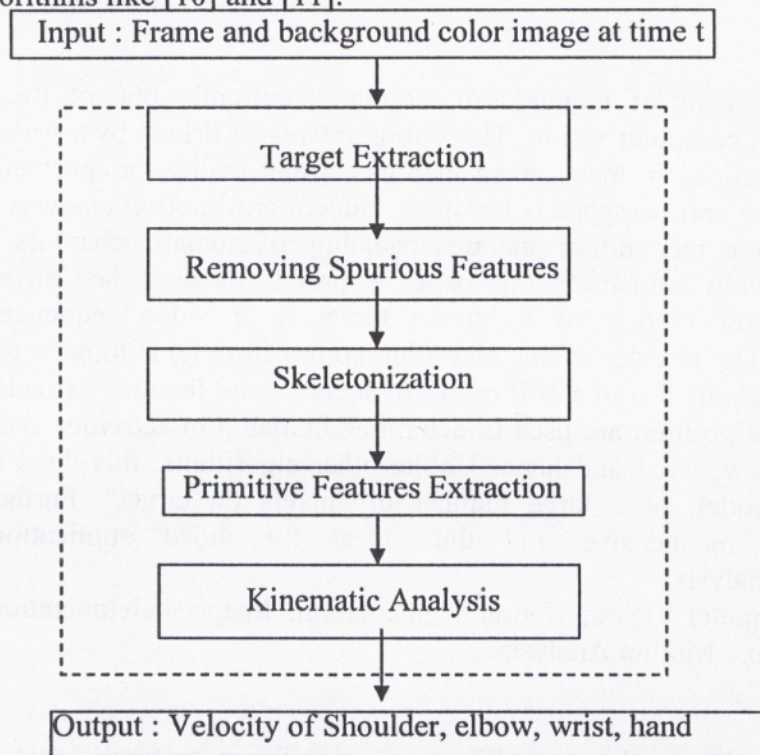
orithms like [10] and [11].

Input : Frame and background color image at time t

Target Extraction

Removing Spurious Features

Skeletonization

Primitive Features Extraction

Kinematic Analysis

Output : Velocity of Shoulder, elbow, wrist, hand